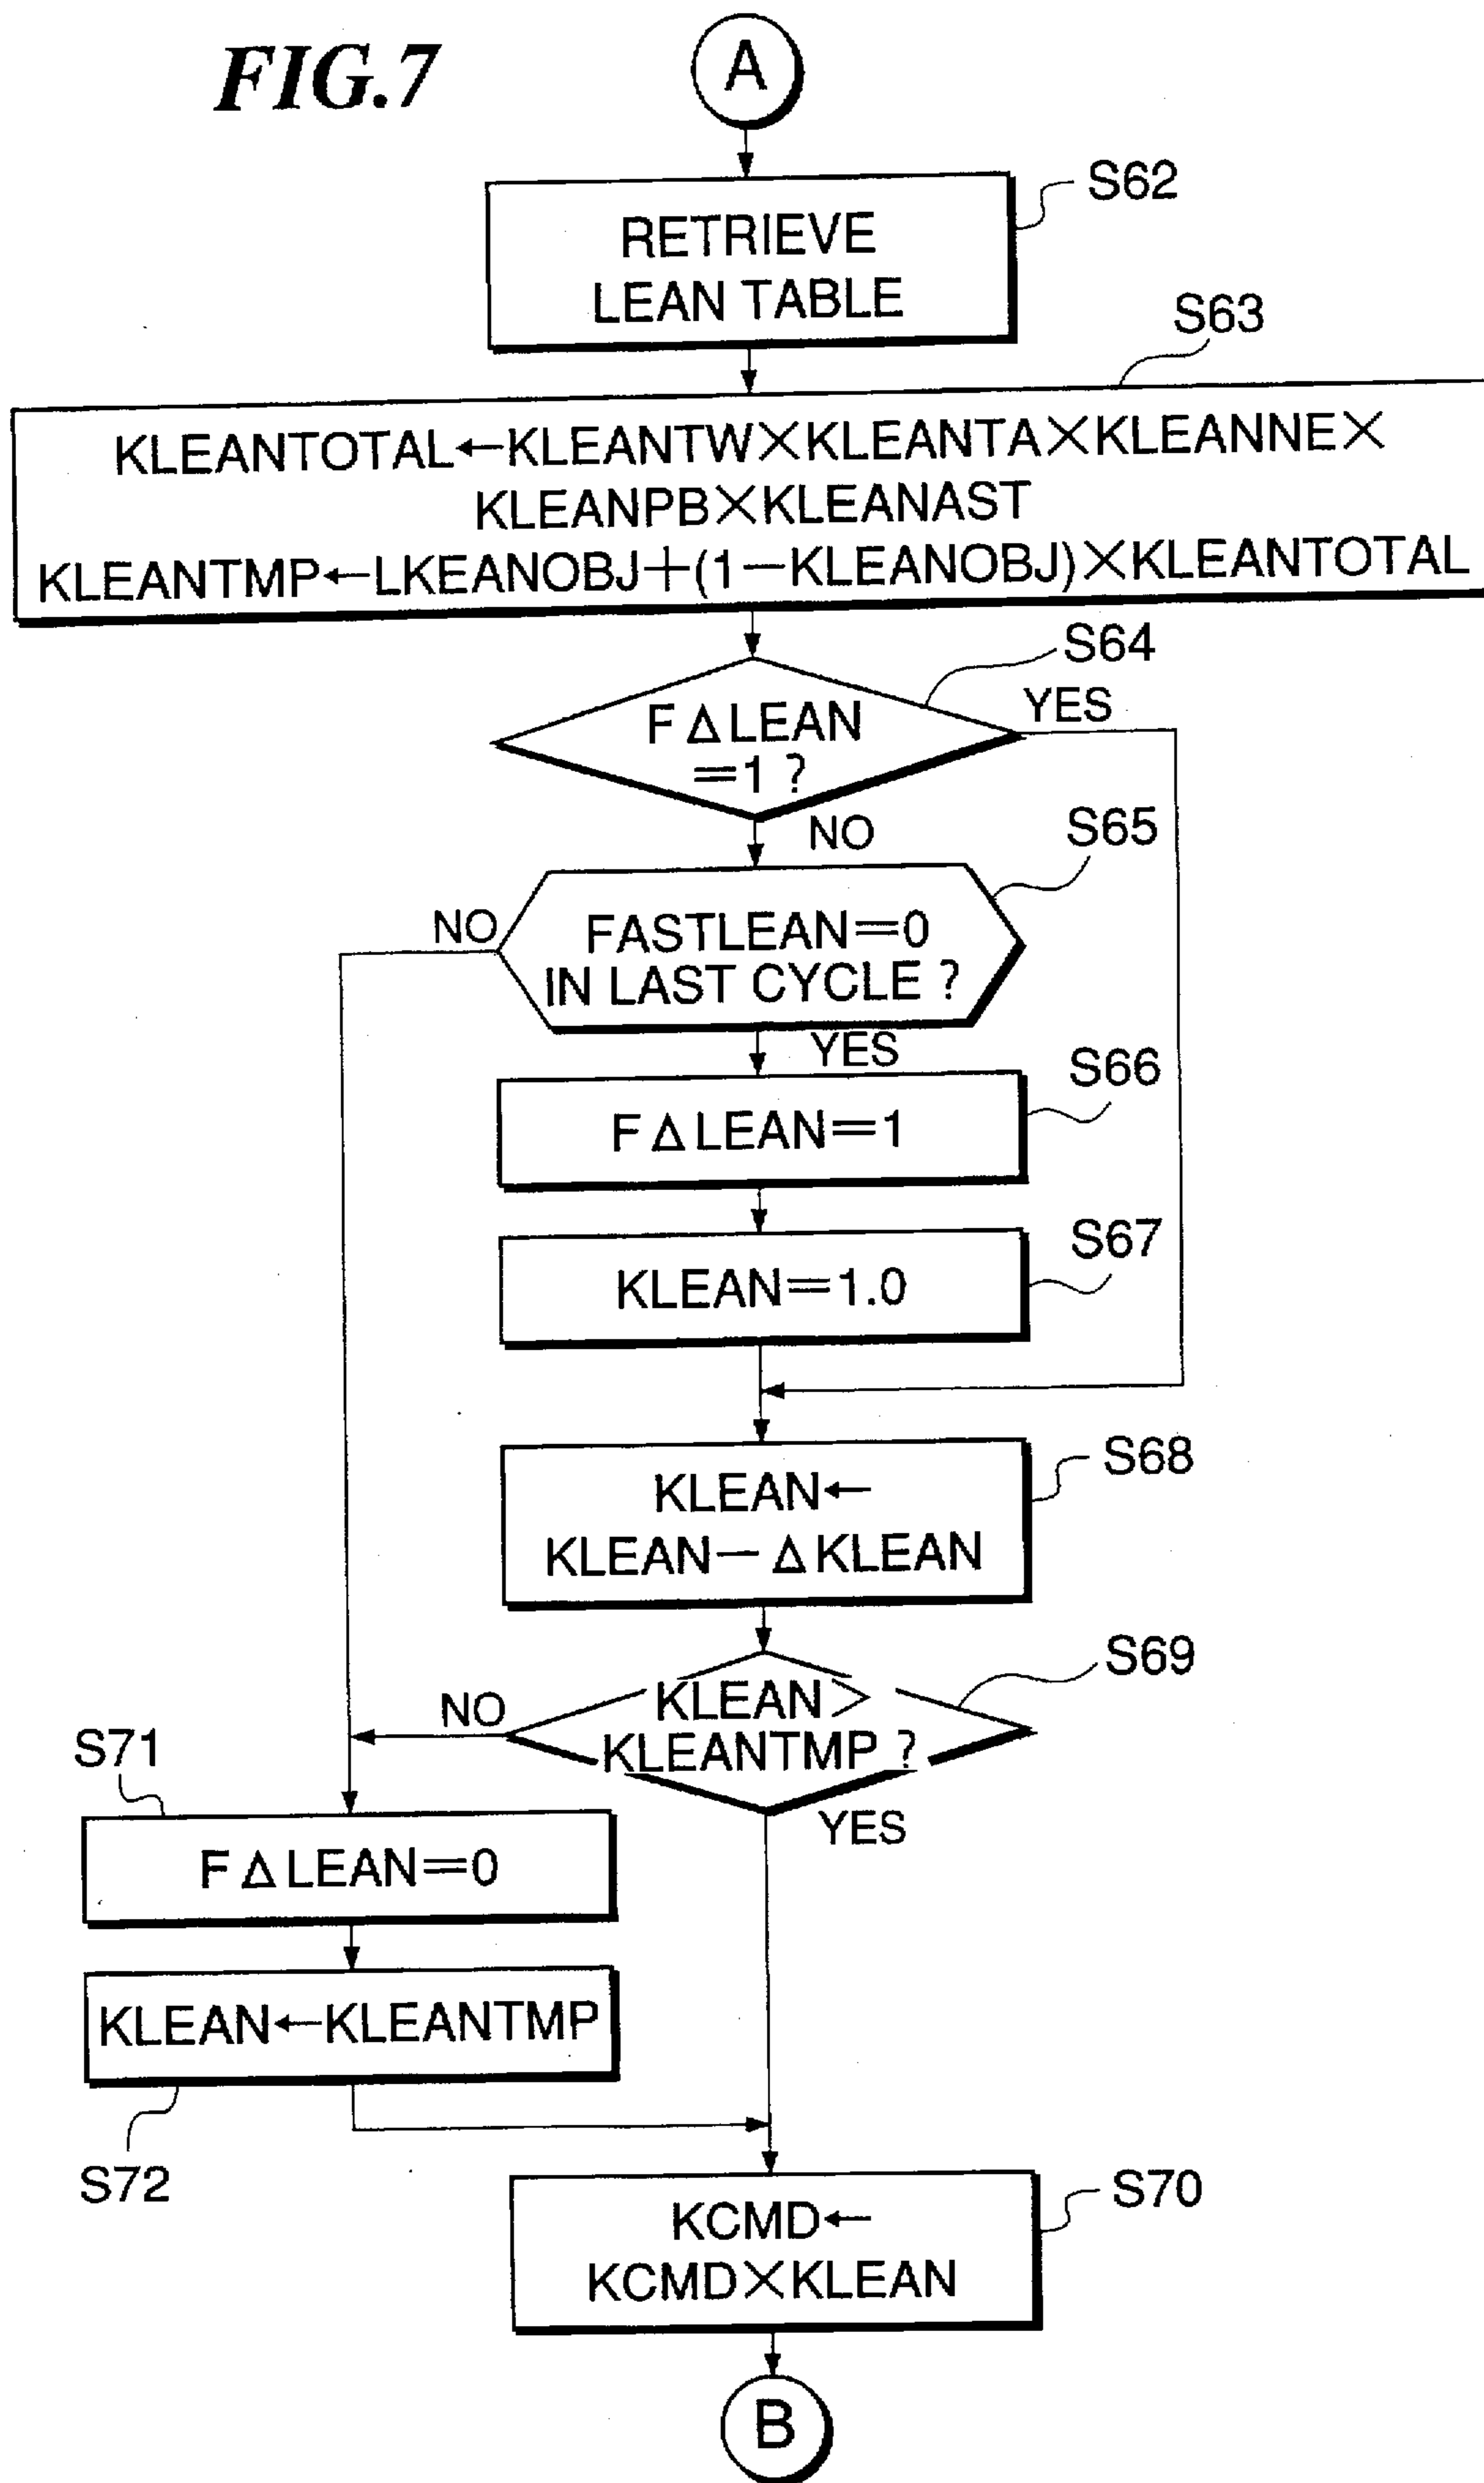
FIG.7

A

S62

RETRIEVE LEAN TABLE

S63

KLEANTOTAL←KLEANTW×KLEANTA×KLEANNE×KLEANPB×KLEANAST
KLEANTMP←LKEANOBJ+(1−KLEANOBJ)×KLEANTOTAL

S64

F$\Delta$LEAN =1 ?

YES

NO

S65

FASTLEAN=0 IN LAST CYCLE ?

NO

YES

S66

F$\Delta$LEAN=1

S67

KLEAN=1.0

S68

KLEAN← KLEAN−$\Delta$KLEAN

S69

KLEAN> KLEANTMP ?

NO

YES

S71

F$\Delta$LEAN=0

KLEAN←KLEANTMP

S72

S70

KCMD← KCMD×KLEAN

B